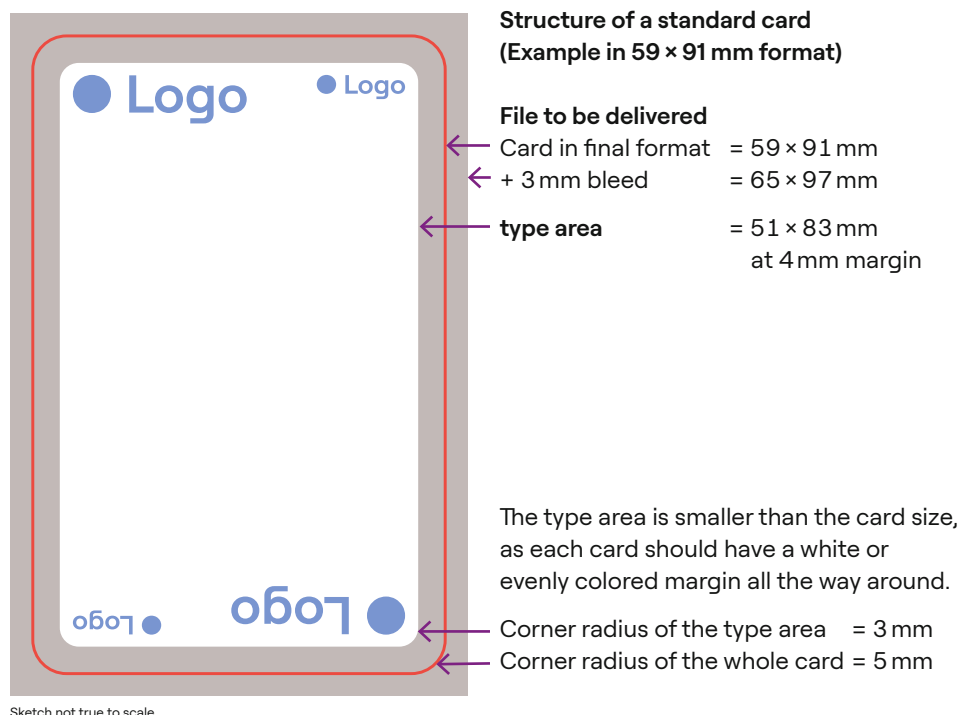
Logo
Logo

Logo
Logo

Structure of a standard card
(Example in 59 × 91 mm format)

File to be delivered
Card in final format = 59 × 91 mm
+ 3 mm bleed = 65 × 97 mm

type area = 51 × 83 mm at 4 mm margin

The type area is smaller than the card size, as each card should have a white or evenly colored margin all the way around.

Corner radius of the type area = 3 mm
Corner radius of the whole card = 5 mm

Sketch not true to scale